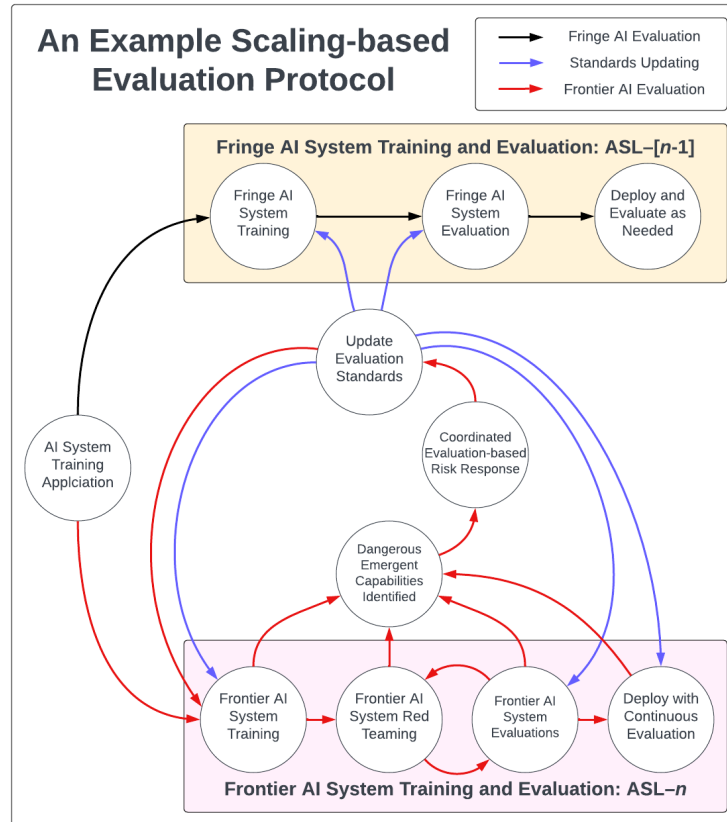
An Example Scaling-based Evaluation Protocol

Fringe AI Evaluation
Standards Updating
Frontier AI Evaluation

Fringe AI System Training and Evaluation: ASL–[$n$-1]

Fringe AI System Training

Fringe AI System Evaluation

Deploy and Evaluate as Needed

Update Evaluation Standards

AI System Training Applciation

Coordinated Evaluation-based Risk Response

Dangerous Emergent Capabilities Identified

Frontier AI System Training

Frontier AI System Red Teaming

Frontier AI System Evaluations

Deploy with Continuous Evaluation

Frontier AI System Training and Evaluation: ASL–$n$